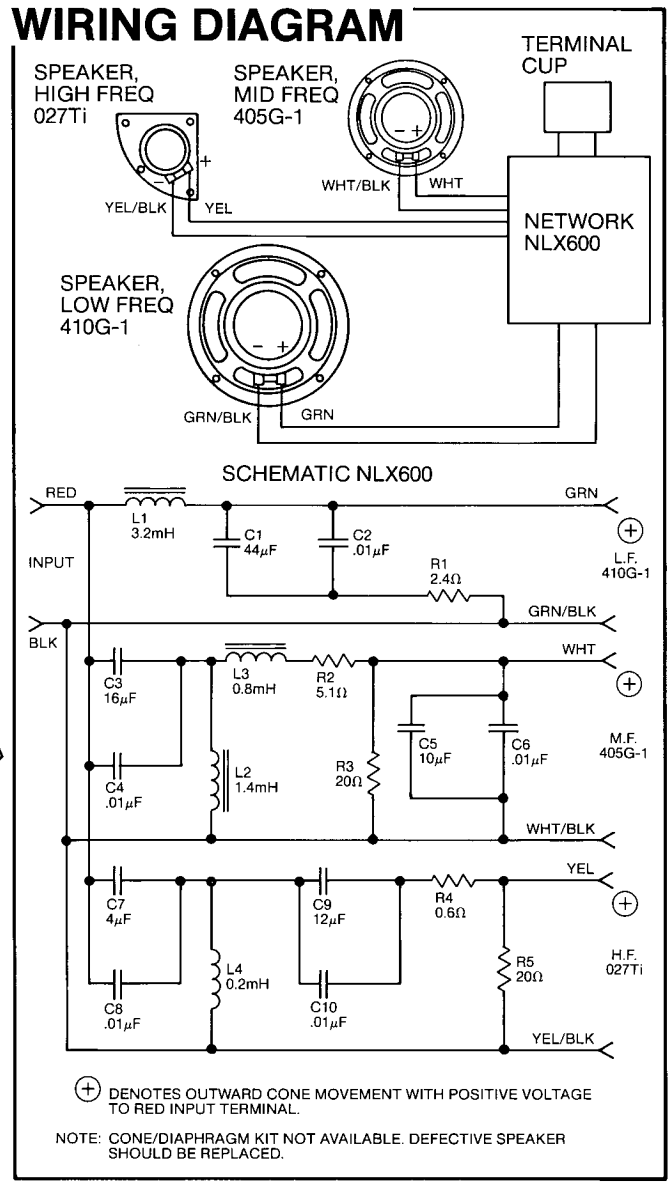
WIRING DIAGRAM

SPEAKER, HIGH FREQ 027Ti

SPEAKER, MID FREQ 405G-1

TERMINAL CUP

+
YEL/BLK
YEL

– +
WHT/BLK
WHT

NETWORK NLX600

SPEAKER, LOW FREQ 410G-1

– +
GRN/BLK
GRN

SCHEMATIC NLX600

RED
L1 3.2mH
GRN
C1 $44\mu F$
C2 $.01\mu F$
$\oplus$
INPUT
L.F. 410G-1
R1 $2.4\Omega$
GRN/BLK
BLK
WHT
C3 $16\mu F$
L3 0.8mH
R2 $5.1\Omega$
$\oplus$
C5 $10\mu F$
C6 $.01\mu F$
M.F. 405G-1
C4 $.01\mu F$
L2 1.4mH
R3 $20\Omega$
WHT/BLK
YEL
C7 $4\mu F$
C9 $12\mu F$
R4 $0.6\Omega$
$\oplus$
L4 0.2mH
R5 $20\Omega$
H.F. 027Ti
C8 $.01\mu F$
C10 $.01\mu F$
YEL/BLK

$\oplus$ DENOTES OUTWARD CONE MOVEMENT WITH POSITIVE VOLTAGE TO RED INPUT TERMINAL.

NOTE: CONE/DIAPHRAGM KIT NOT AVAILABLE. DEFECTIVE SPEAKER SHOULD BE REPLACED.